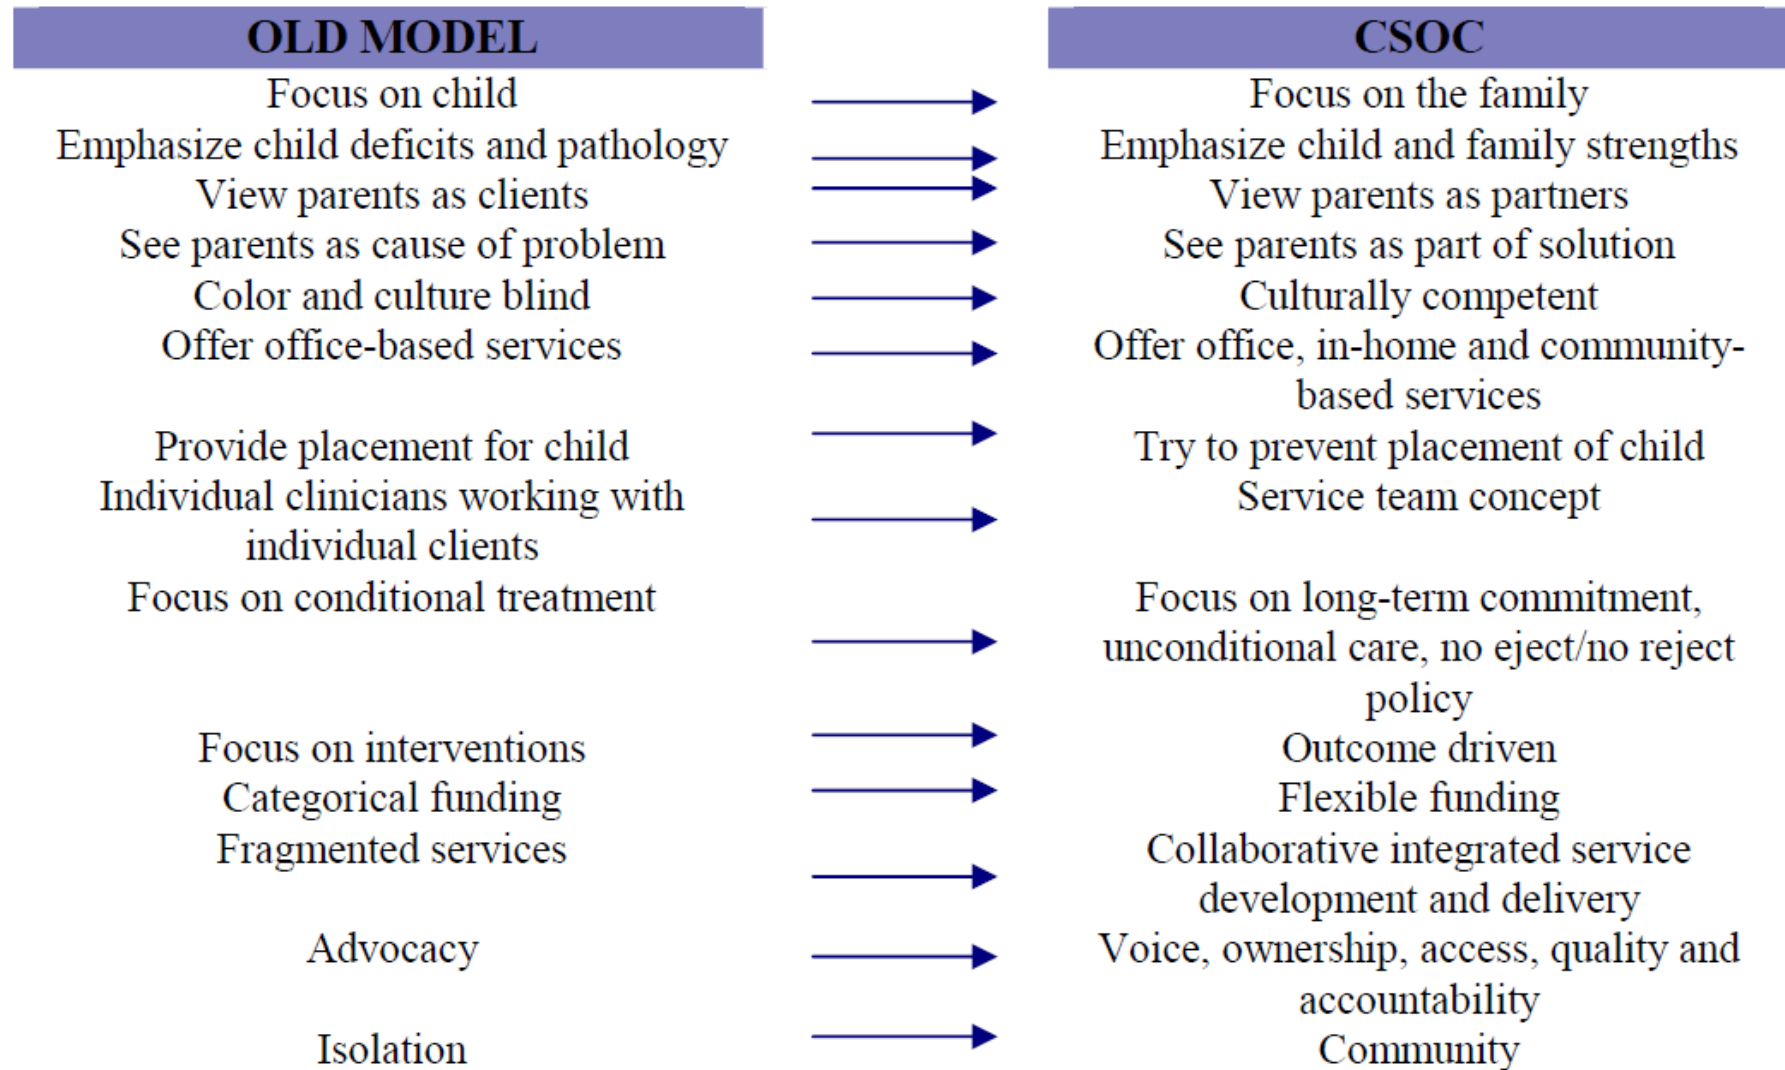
| OLD MODEL | CSOC |
|---|---|
| Focus on child | Focus on the family |
| Emphasize child deficits and pathology | Emphasize child and family strengths |
| View parents as clients | View parents as partners |
| See parents as cause of problem | See parents as part of solution |
| Color and culture blind | Culturally competent |
| Offer office-based services | Offer office, in-home and community-based services |
| Provide placement for child | Try to prevent placement of child |
| Individual clinicians working with individual clients | Service team concept |
| Focus on conditional treatment | Focus on long-term commitment, unconditional care, no eject/no reject policy |
| Focus on interventions | Outcome driven |
| Categorical funding | Flexible funding |
| Fragmented services | Collaborative integrated service development and delivery |
| Advocacy | Voice, ownership, access, quality and accountability |
| Isolation | Community |